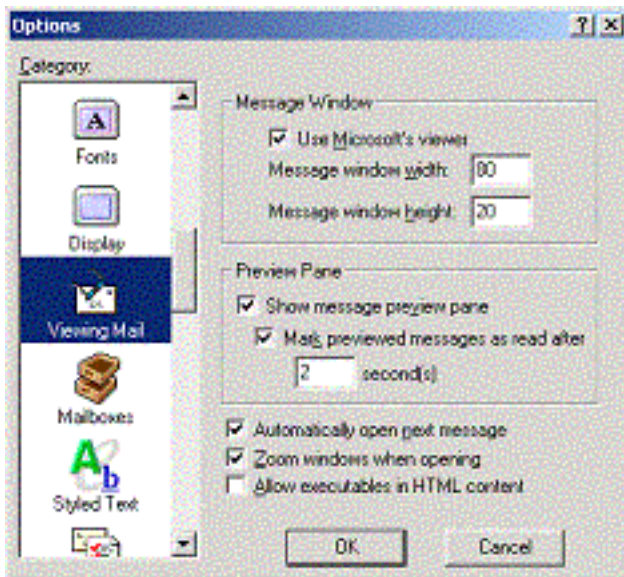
Options

?

Category:

Fonts

Display

Viewing Mail

Mailboxes

Styled Text

Message Window

Use Microsoft's viewer

Message window width: 80

Message window height: 20

Preview Pane

Show message preview pane

Mark previewed messages as read after

2 second(s)

Automatically open next message

Zoom windows when opening

Allow executables in HTML content

OK

Cancel